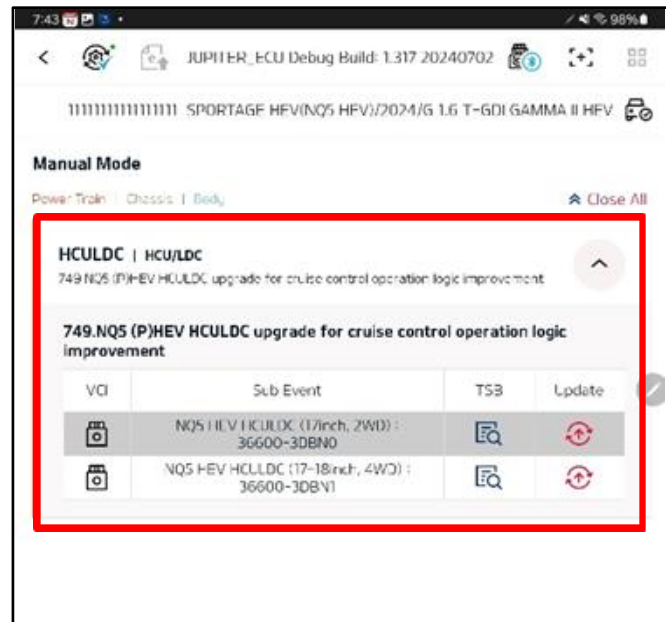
7:43

98%

<

JUPITER_ECU Debug Build: 1.317 20240702

11111111111111111 SPORTAGE HEV(NQ5 HEV)/2024/G 1.6 T-GDI GAMMA II HEV

Manual Mode

Power Train | Chassis | Body

Close All

HCULDC | HCU/LDC

749.NQ5 (P)HEV HCULDC upgrade for cruise control operation logic improvement

749.NQ5 (P)HEV HCULDC upgrade for cruise control operation logic improvement

| VCI | Sub Event | TSB | Update |
|---|---|---|---|
| | NQ5 HEV HCULDC (17inch, 2WD) : 36600-3DBN0 | | |
| | NQ5 HEV HCULDC (17-18inch, 4WD) : 36600-3DBN1 | | |